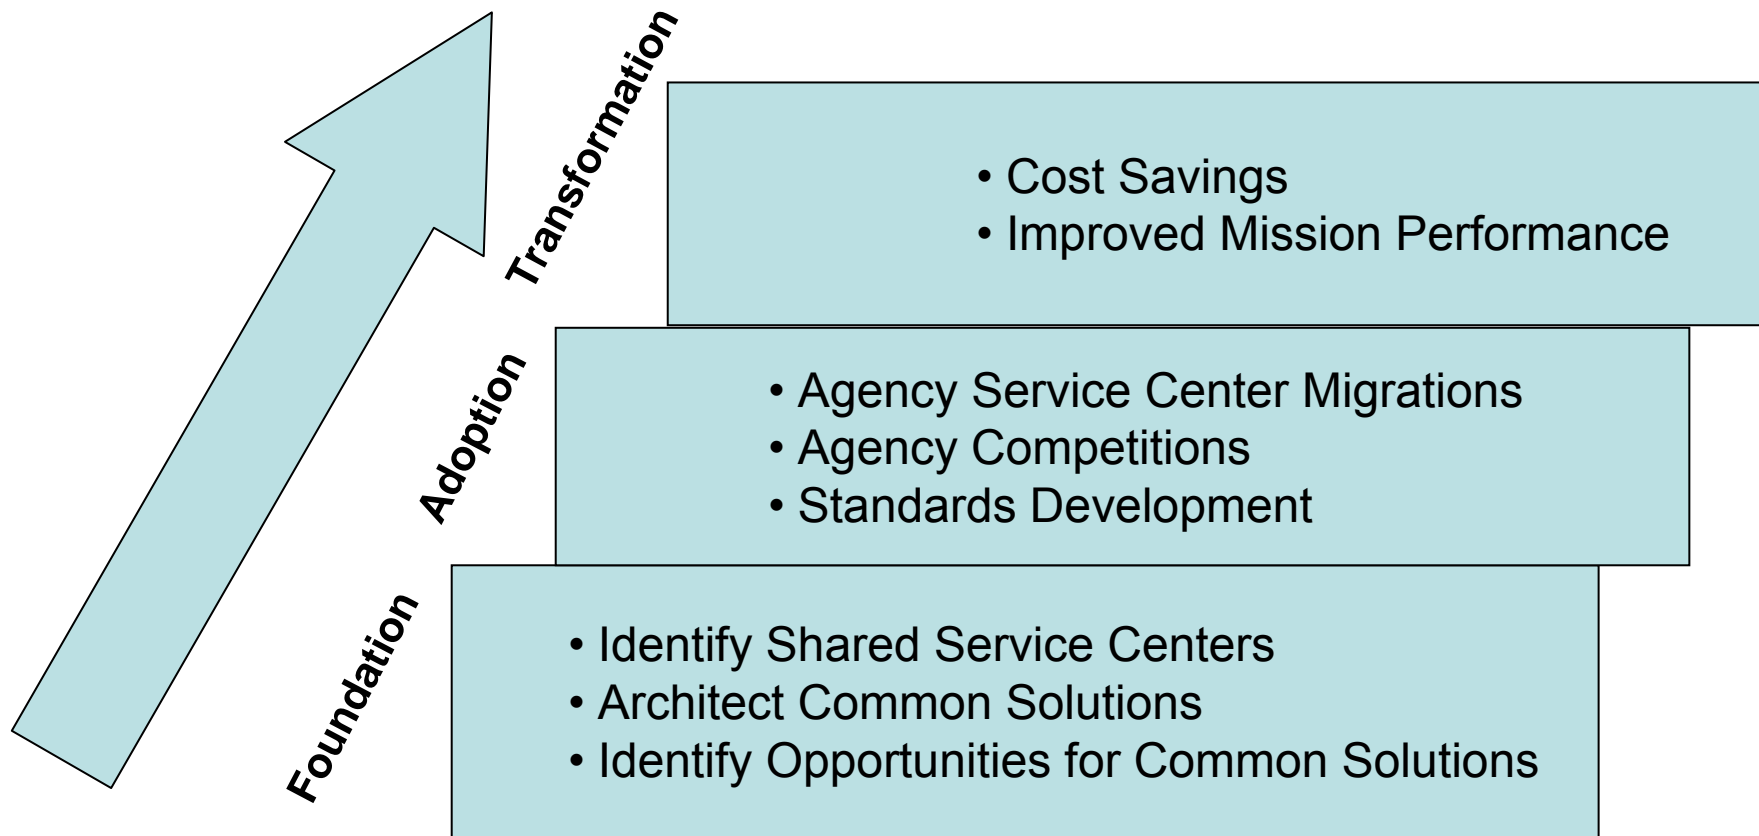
Transformation

• Cost Savings
• Improved Mission Performance

Adoption

• Agency Service Center Migrations
• Agency Competitions
• Standards Development

Foundation

• Identify Shared Service Centers
• Architect Common Solutions
• Identify Opportunities for Common Solutions